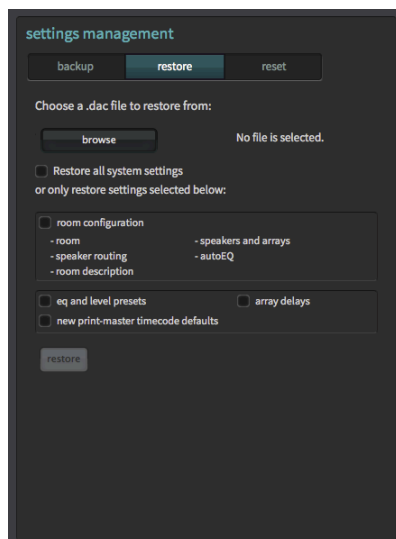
settings management

backup | restore | reset

Choose a .dac file to restore from:

browse

No file is selected.

Restore all system settings
or only restore settings selected below:

room configuration
- room
- speaker routing
- room description
- speakers and arrays
- autoEQ

eq and level presets
array delays
new print-master timecode defaults

restore